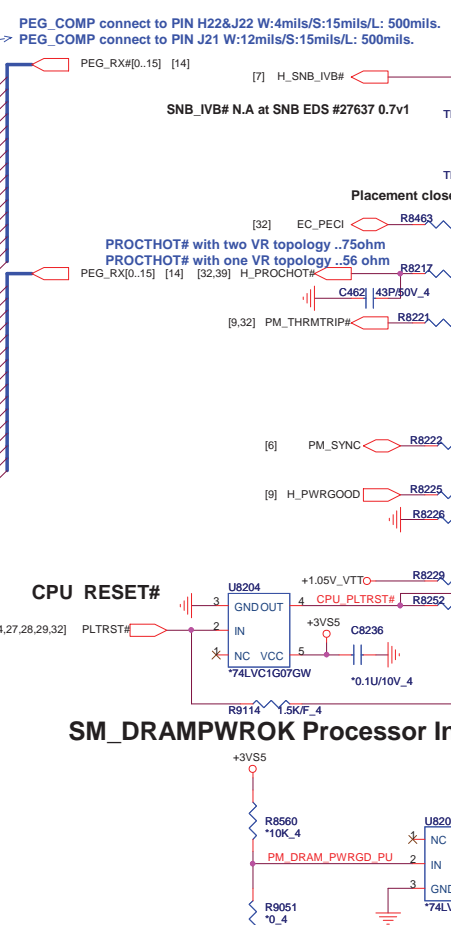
PEG_COMP connect to PIN H22&J22 W:4mils/S:15mils/L: 500mils.
PEG_COMP connect to PIN J21 W:12mils/S:15mils/L: 500mils.

PEG_RX#[0..15] [14]

[7] H_SNB_IVB#

SNB_IVB# N.A at SNB EDS #27637 0.7v1

Placement close

[32] EC_PECI R8463

PROCHOT# with two VR topology ..75ohm
PROCHOT# with one VR topology ..56 ohm

PEG_RX[0..15] [14] [32,39] H_PROCHOT# R8217

C462 43P/50V_4

[9,32] PM_THRMTRIP# R8221

[6] PM_SYNC R8222

[9] H_PWRGOOD R8225

R8226

CPU RESET#

U8204

+1.05V_VTT R8229

3 GND OUT 4 CPU_PLTRST# R8252

4,27,28,29,32] PLTRST# 2 IN

+3VS5

NC VCC 5 C8236

*74LVC1G07GW

*0.1U/10V_4

R9114 1.5K/F_4

SM_DRAMPWROK Processor In

+3VS5

R8560
*10K_4

U820

NC

PM_DRAM_PWRGD_PU 2 IN

3 GND

R9051
*0_4

*74LV